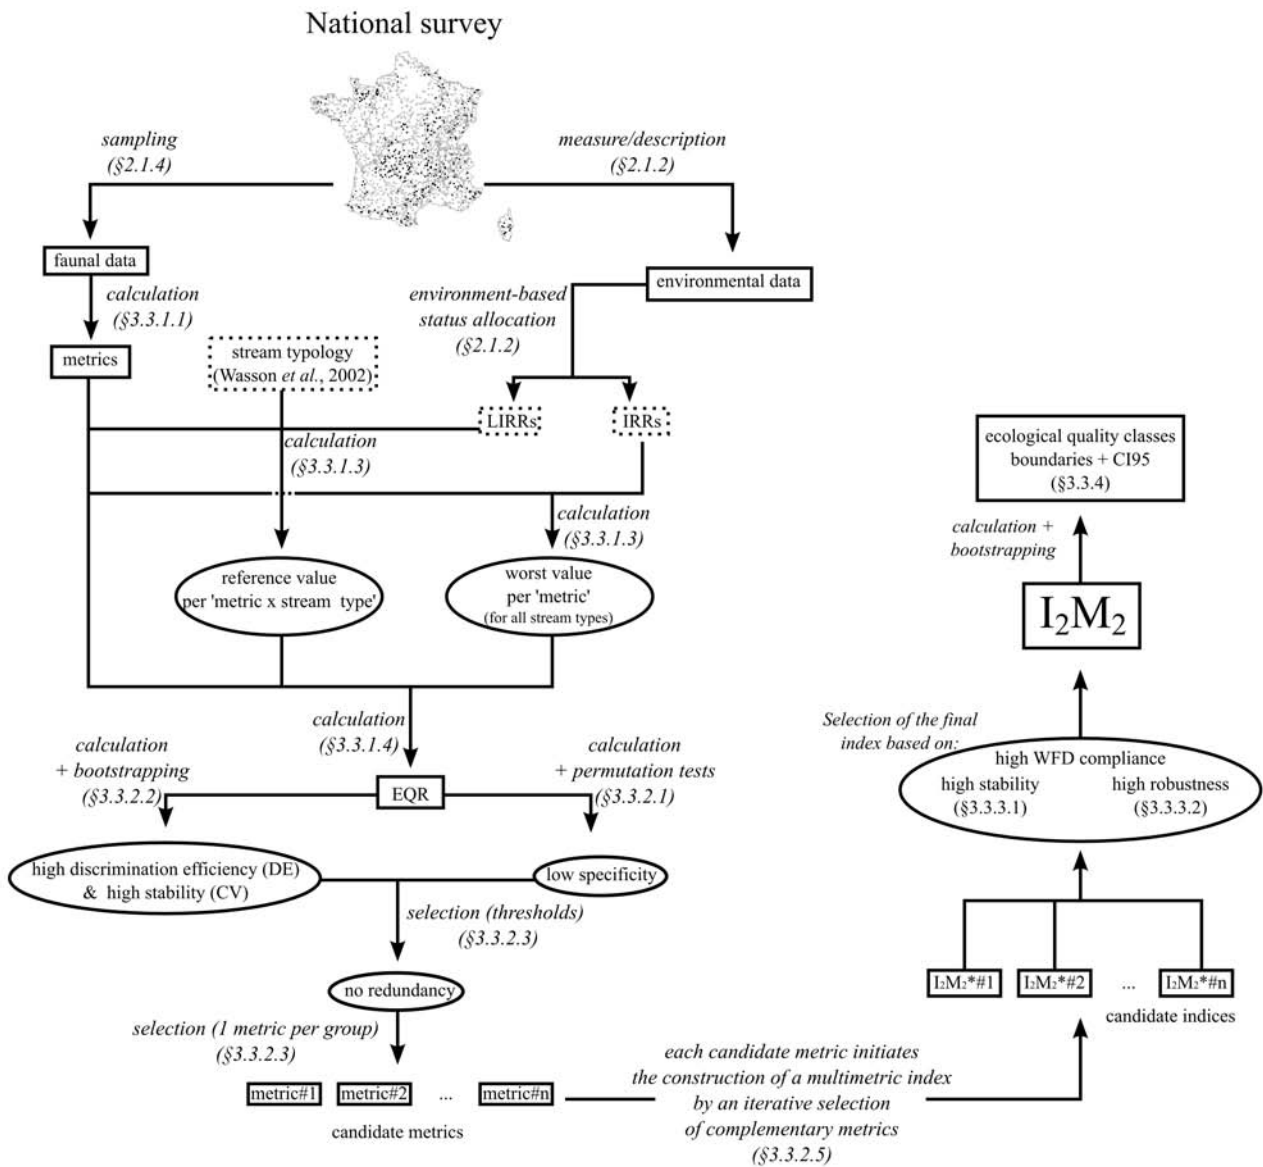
National survey

sampling
(§2.1.4)

measure/description
(§2.1.2)

faunal data

environmental data

calculation
(§3.3.1.1)

environment-based status allocation
(§2.1.2)

metrics

stream typology
(Wasson et al., 2002)

LIRRs

IRRs

calculation
(§3.3.1.3)

calculation
(§3.3.1.3)

reference value per 'metric x stream type'

worst value per 'metric'
(for all stream types)

ecological quality classes boundaries + CI95
(§3.3.4)

calculation + bootstrapping

$I_2M_2$

calculation
(§3.3.1.4)

calculation + bootstrapping
(§3.3.2.2)

EQR

calculation + permutation tests
(§3.3.2.1)

Selection of the final index based on:

high WFD compliance
high stability
(§3.3.3.1)
high robustness
(§3.3.3.2)

high discrimination efficiency (DE) & high stability (CV)

low specificity

selection (thresholds)
(§3.3.2.3)

no redundancy

$I_2M_2$*#1

$I_2M_2$*#2

...

$I_2M_2$*#n

candidate indices

selection (1 metric per group)
(§3.3.2.3)

metric#1

metric#2

...

metric#n

candidate metrics

each candidate metric initiates the construction of a multimetric index by an iterative selection of complementary metrics
(§3.3.2.5)